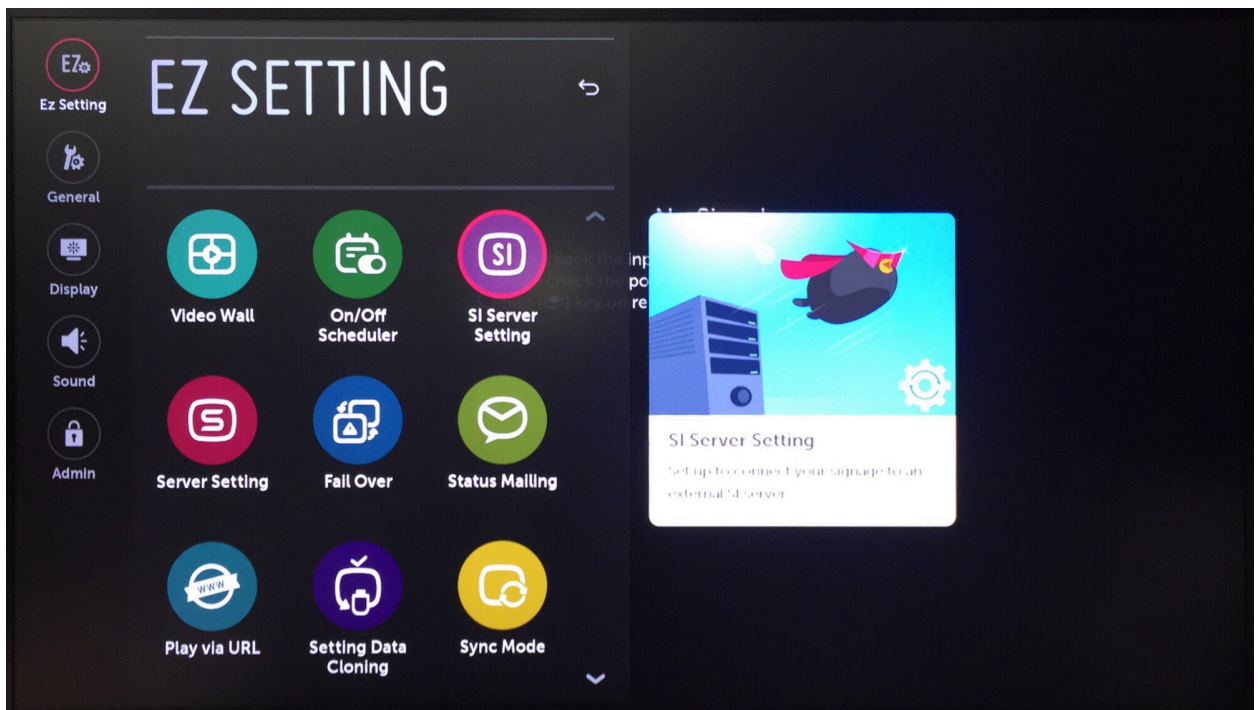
EZ
Ez Setting
General
Display
Sound
Admin

EZ SETTING

Video Wall
On/Off Scheduler
SI
SI Server Setting
Server Setting
Fail Over
Status Mailing
WWW
Play via URL
Setting Data Cloning
Sync Mode

SI Server Setting
Set up to connect your signage to an external SI server.